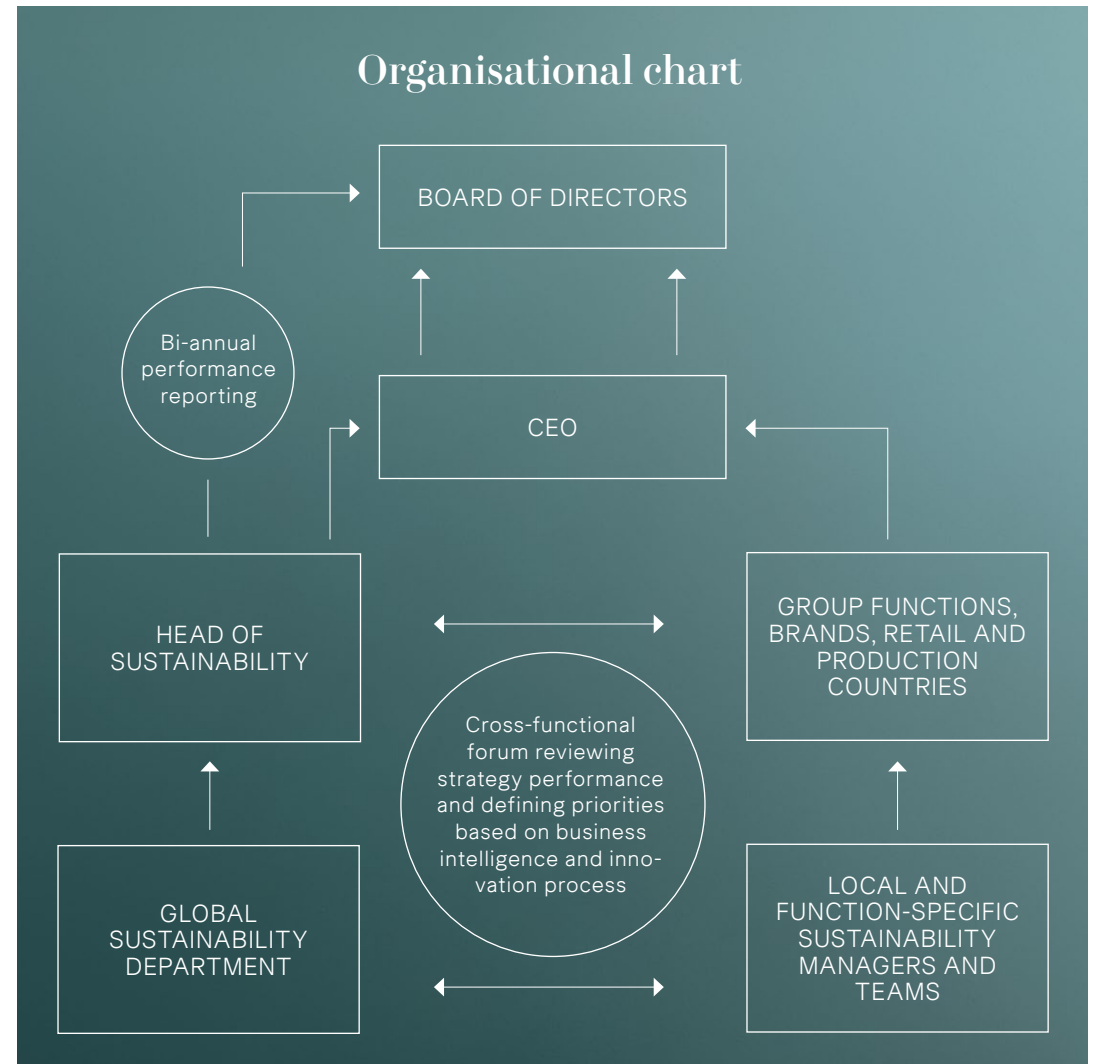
Organisational chart

BOARD OF DIRECTORS

Bi-annual performance reporting

CEO

HEAD OF SUSTAINABILITY

GROUP FUNCTIONS, BRANDS, RETAIL AND PRODUCTION COUNTRIES

Cross-functional forum reviewing strategy performance and defining priorities based on business intelligence and innovation process

GLOBAL SUSTAINABILITY DEPARTMENT

LOCAL AND FUNCTION-SPECIFIC SUSTAINABILITY MANAGERS AND TEAMS